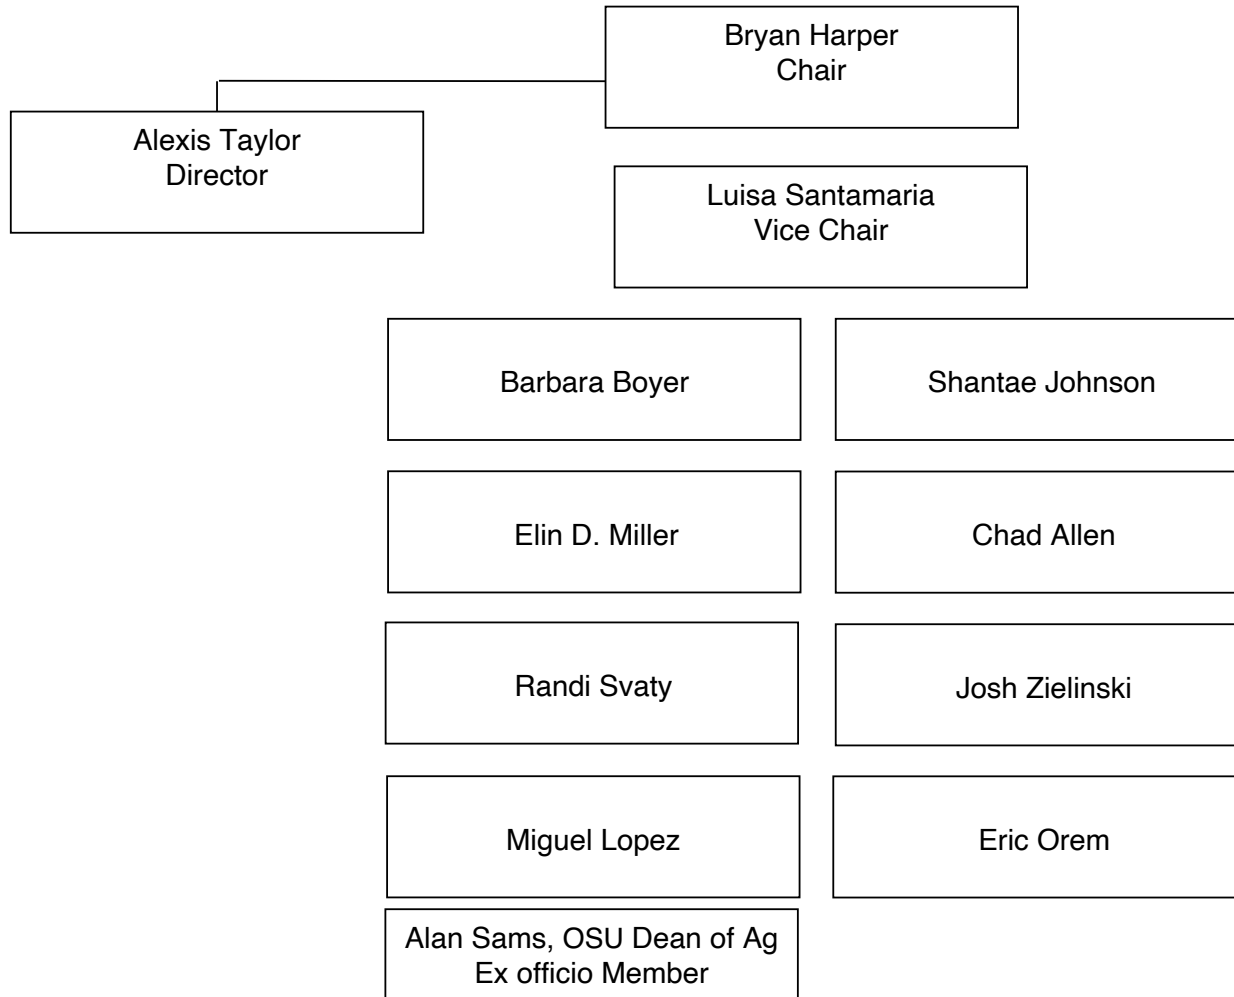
Bryan Harper
Chair

Alexis Taylor
Director

Luisa Santamaria
Vice Chair

Barbara Boyer

Shantae Johnson

Elin D. Miller

Chad Allen

Randi Svaty

Josh Zielinski

Miguel Lopez

Eric Orem

Alan Sams, OSU Dean of Ag
Ex officio Member